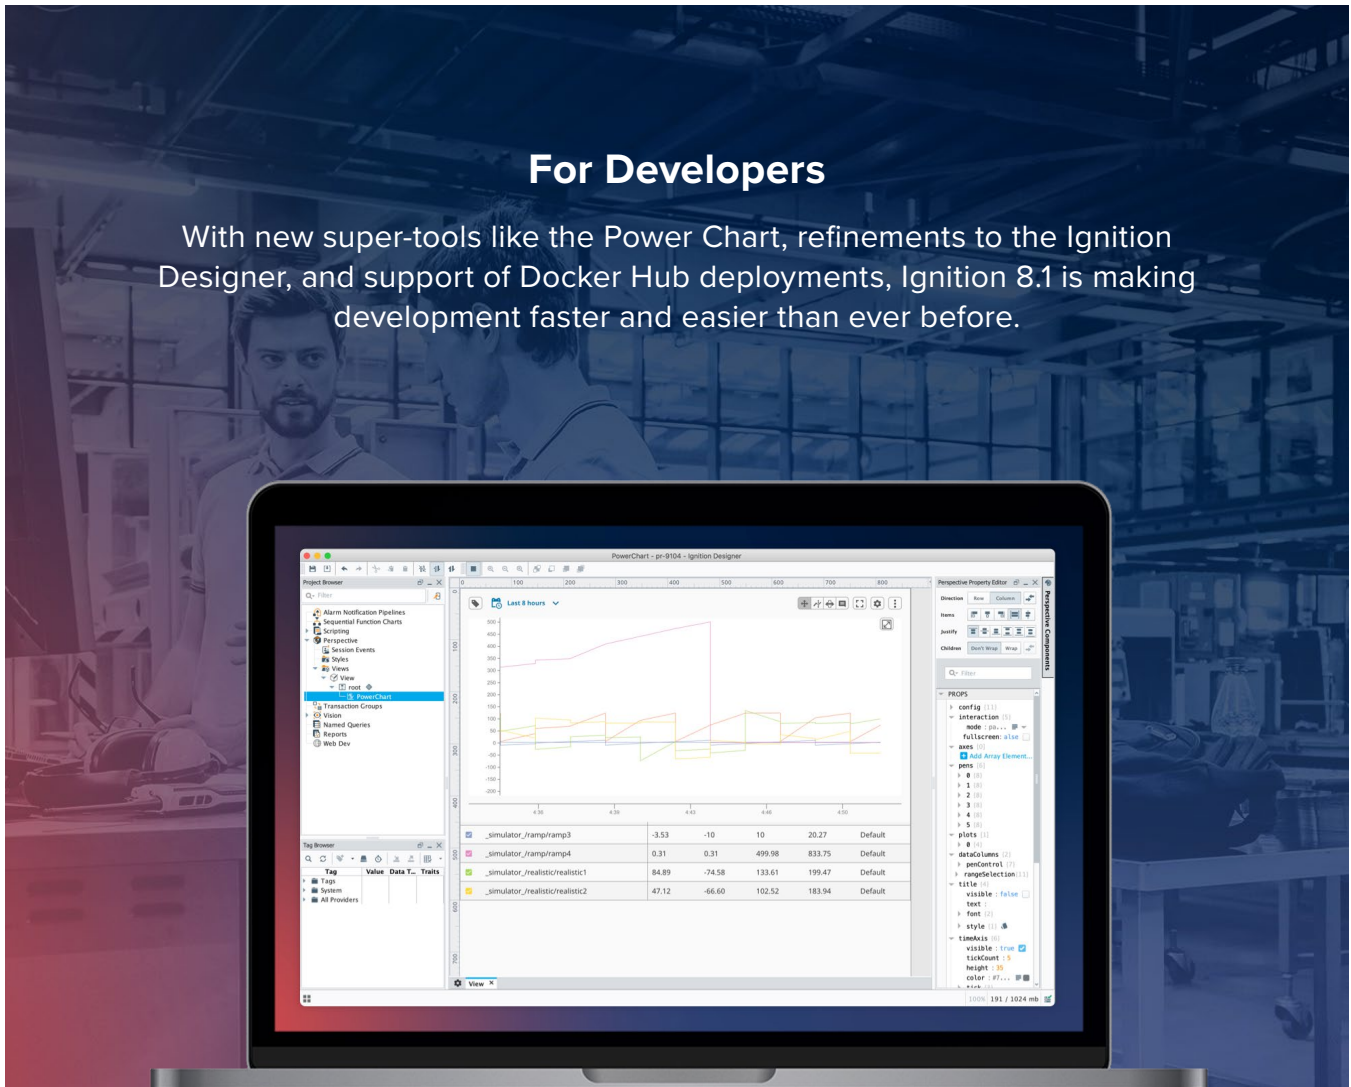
For Developers

With new super-tools like the Power Chart, refinements to the Ignition Designer, and support of Docker Hub deployments, Ignition 8.1 is making development faster and easier than ever before.

PowerChart - pr-9104 - Ignition Designer

Project Browser
Filter
Alarm Notification Pipelines
Sequential Function Charts
Scripting
Perspective
Session Events
Styles
Views
View
root
PowerChart
Transaction Groups
Vision
Named Queries
Reports
Web Dev

Tag Browser
| Tag | Value | Data T... | Traits |
|---|---|---|---|
| Tags | | | |
| System | | | |
| All Providers | | | |

Last 8 hours

| | | | | | |
|---|---|---|---|---|---|
| _simulator_/ramp/ramp3 | -3.53 | -10 | 10 | 20.27 | Default |
| _simulator_/ramp/ramp4 | 0.31 | 0.31 | 499.98 | 833.75 | Default |
| _simulator_/realistic/realistic1 | 84.89 | -74.58 | 133.61 | 199.47 | Default |
| _simulator_/realistic/realistic2 | 47.12 | -66.60 | 102.52 | 183.94 | Default |

View

Perspective Property Editor
Direction Row Column
Items
Justify
Children Don't Wrap Wrap
Filter
PROPS
config
interaction
mode
fullscreen: alse
axes
Add Array Element...
pens
0
1
2
3
4
5
plots
0
dataColumns
penControl
rangeSelection
title
visible : false
text
font
style
timeAxis
visible : true
tickCount : 5
height : 35
color : #7...
Perspective Components
100% 191 / 1024 mb